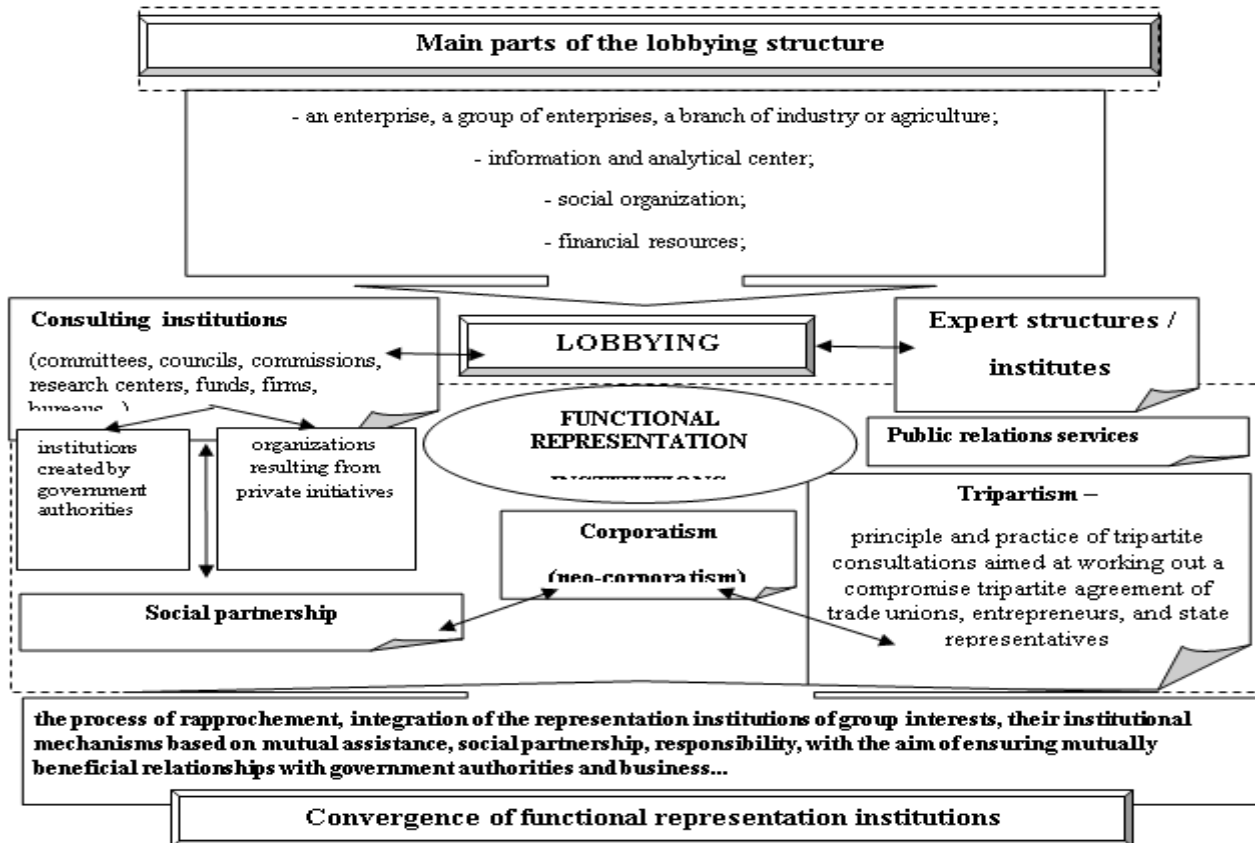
Main parts of the lobbying structure

- an enterprise, a group of enterprises, a branch of industry or agriculture;

- information and analytical center;

- social organization;

- financial resources;

Consulting institutions

(committees, councils, commissions, research centers, funds, firms, bureaus...)

LOBBYING

Expert structures / institutes

FUNCTIONAL REPRESENTATION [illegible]

institutions created by government authorities

organizations resulting from private initiatives

Public relations services

Tripartism –

principle and practice of tripartite consultations aimed at working out a compromise tripartite agreement of trade unions, entrepreneurs, and state representatives

Corporatism

(neo-corporatism)

Social partnership

the process of rapprochement, integration of the representation institutions of group interests, their institutional mechanisms based on mutual assistance, social partnership, responsibility, with the aim of ensuring mutually beneficial relationships with government authorities and business...

Convergence of functional representation institutions